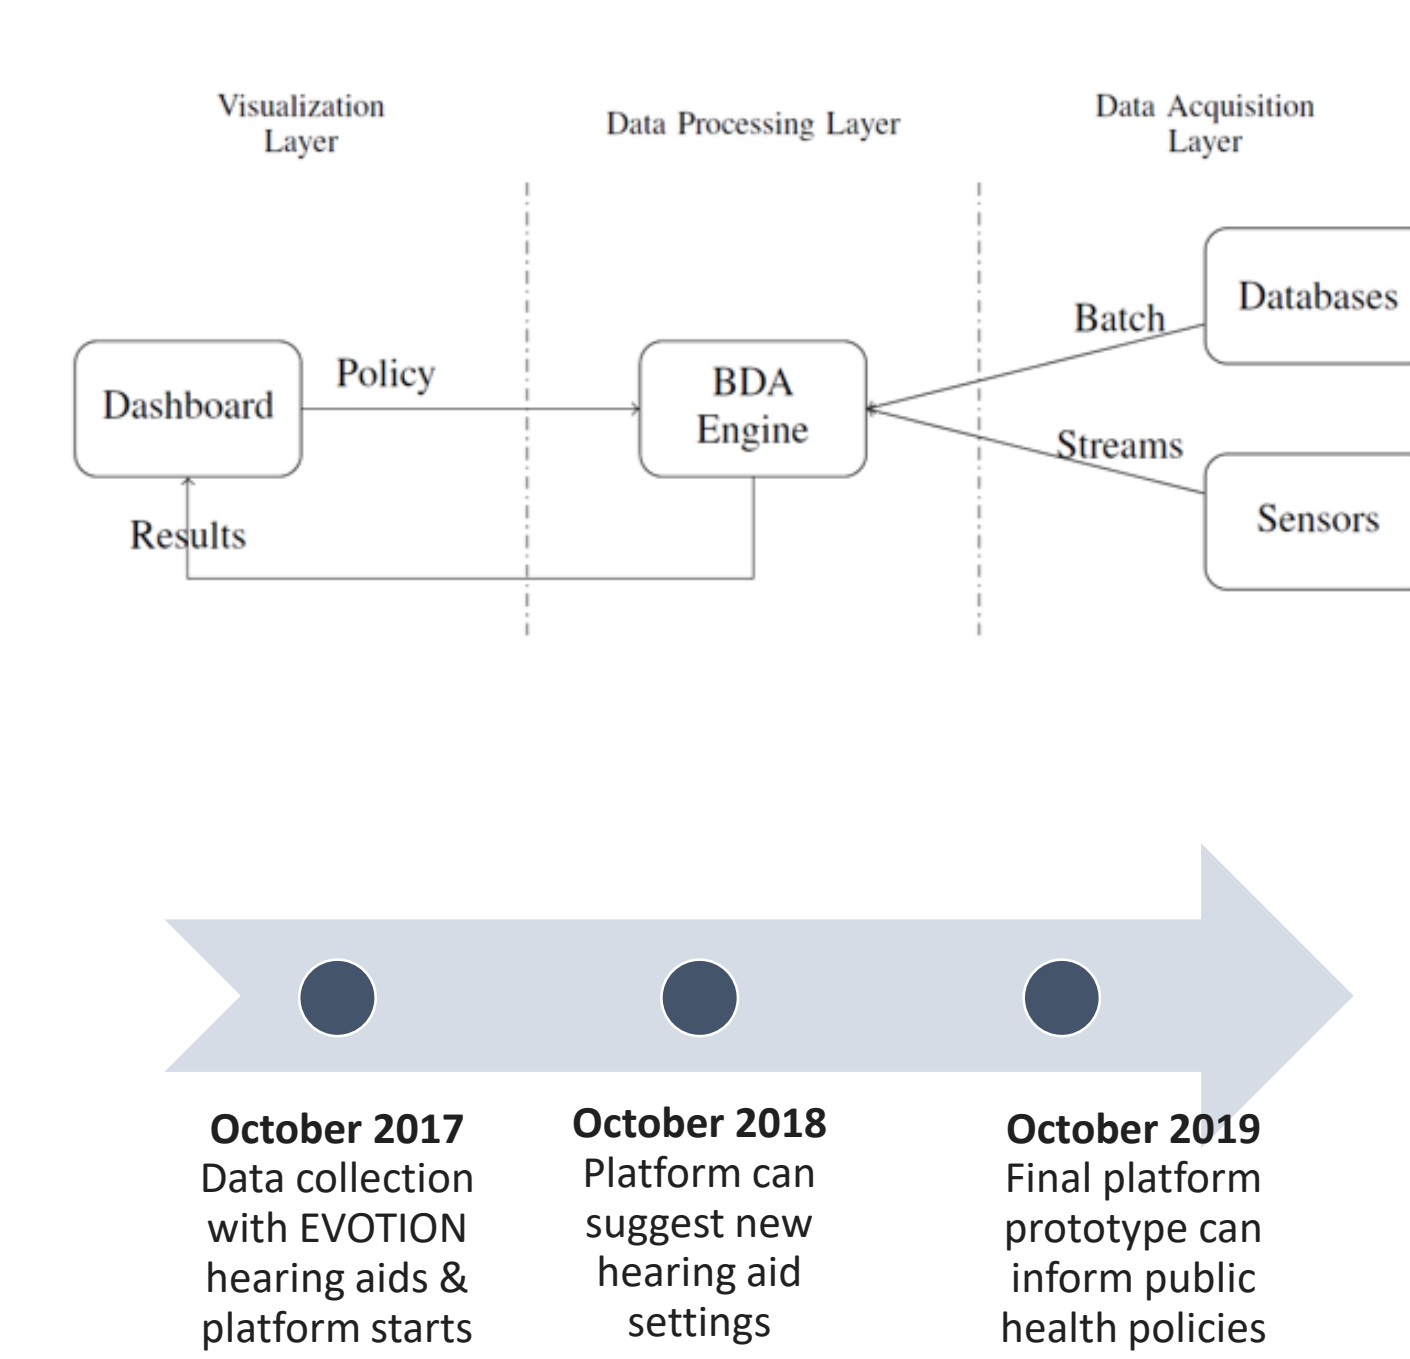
Visualization Layer

Data Processing Layer

Data Acquisition Layer

Databases

Batch

Policy

Dashboard

BDA Engine

Streams

Sensors

Results

**October 2017**
Data collection with EVOTION hearing aids & platform starts

**October 2018**
Platform can suggest new hearing aid settings

**October 2019**
Final platform prototype can inform public health policies